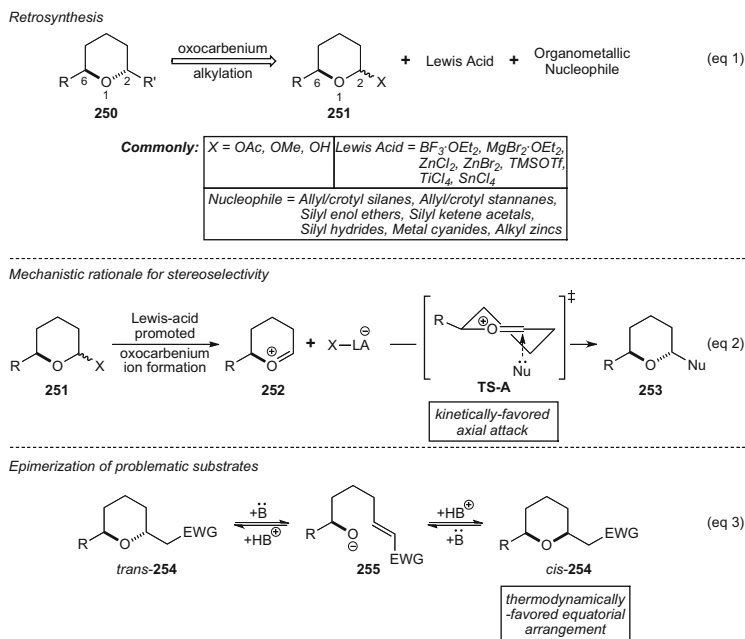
Retrosynthesis

R 6 O 1 2 R'
250

oxocarbenium
alkylation

R 6 O 1 2 X
251

+ Lewis Acid + Organometallic Nucleophile

(eq 1)

| **Commonly:** | X = OAc, OMe, OH | Lewis Acid = $BF_3{\cdot}OEt_2$, $MgBr_2{\cdot}OEt_2$, $ZnCl_2$, $ZnBr_2$, TMSOTf, $TiCl_4$, $SnCl_4$ |
|---|---|---|
| | Nucleophile = Allyl/crotyl silanes, Allyl/crotyl stannanes, Silyl enol ethers, Silyl ketene acetals, Silyl hydrides, Metal cyanides, Alkyl zincs | |

Mechanistic rationale for stereoselectivity

R O X
251

Lewis-acid promoted
oxocarbenium ion formation

R O⊕
252

+ X—LA⊖

R O⊕ Nu
TS-A
‡

kinetically-favored axial attack

R O Nu
253

(eq 2)

Epimerization of problematic substrates

R O EWG
trans-254

+B̈
+HB⊕

R O⊖ EWG
255

+HB⊕
+B̈

R O EWG
cis-254

thermodynamically-favored equatorial arrangement

(eq 3)